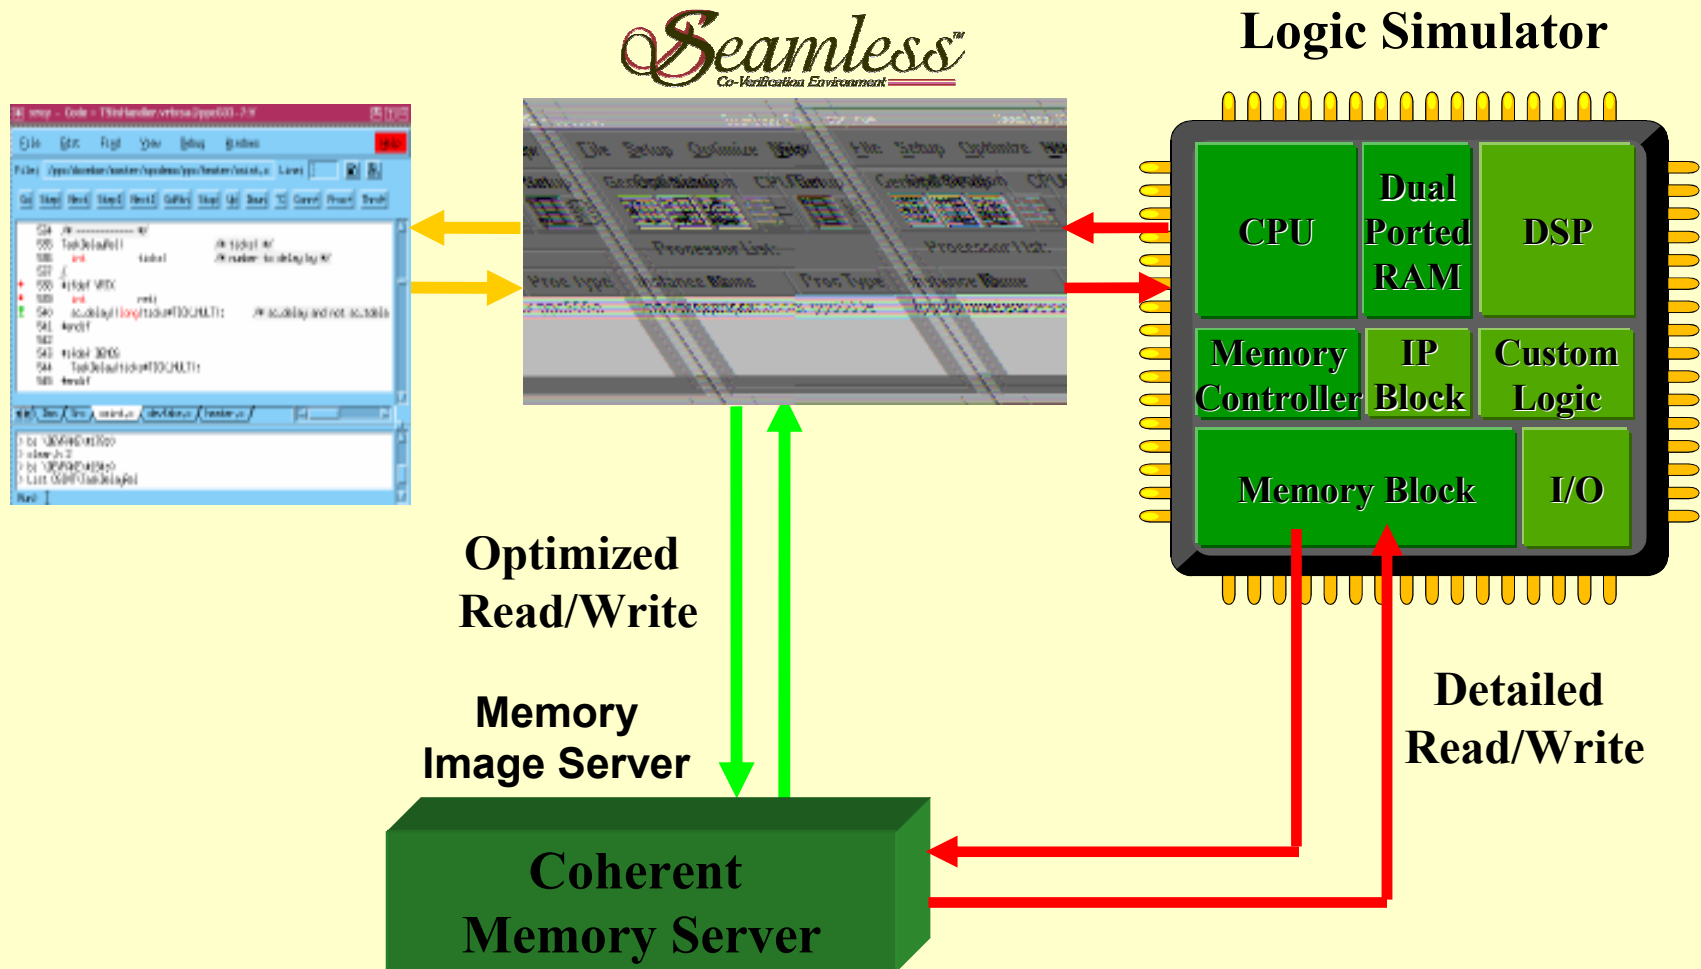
Seamless™
Co-Verification Environment

Logic Simulator

CPU

Dual Ported RAM

DSP

Memory Controller

IP Block

Custom Logic

Memory Block

I/O

Optimized Read/Write

Memory Image Server

Detailed Read/Write

Coherent Memory Server

File Edit Find View Debug Windows

File Setup Optimize Help

Processor List:

Proc Type Instance Name